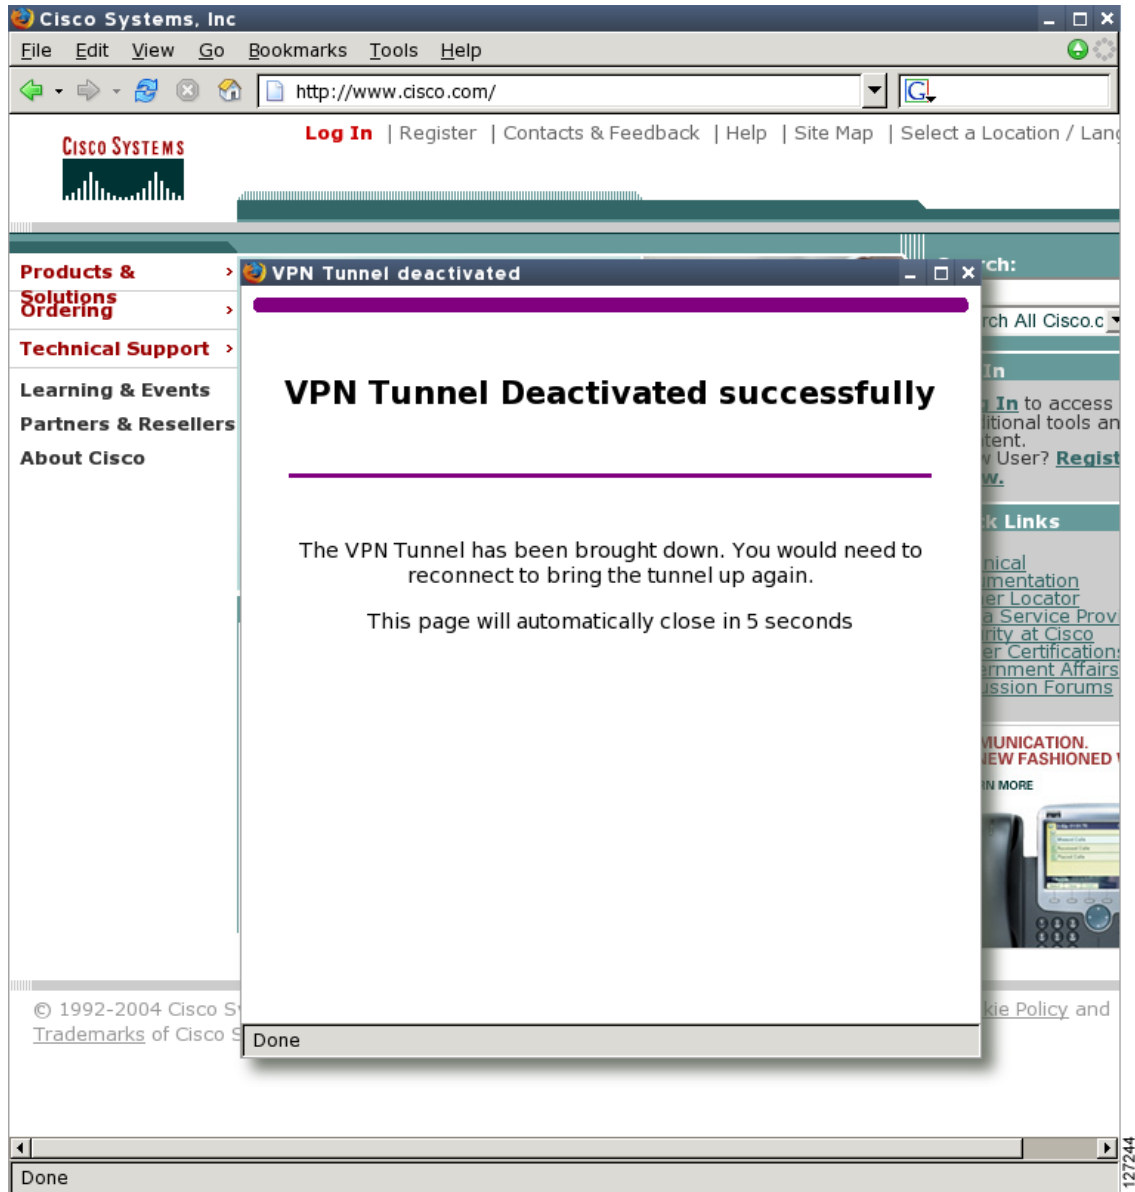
Cisco Systems, Inc

File Edit View Go Bookmarks Tools Help

http://www.cisco.com/

Cisco Systems

Log In | Register | Contacts & Feedback | Help | Site Map | Select a Location / Lang

Products & Solutions
Ordering
Technical Support
Learning & Events
Partners & Resellers
About Cisco

VPN Tunnel deactivated

VPN Tunnel Deactivated successfully

The VPN Tunnel has been brought down. You would need to reconnect to bring the tunnel up again.

This page will automatically close in 5 seconds

Done

rch:
rch All Cisco.c
In
In to access
litional tools an
tent.
User? Regist
w.
k Links
nical
mentation
er Locator
a Service Prov
rity at Cisco
er Certification
ernment Affairs
ussion Forums
MUNICATION.
IEW FASHIONED
N MORE

© 1992-2004 Cisco S
Trademarks of Cisco S
kie Policy and

Done

127244